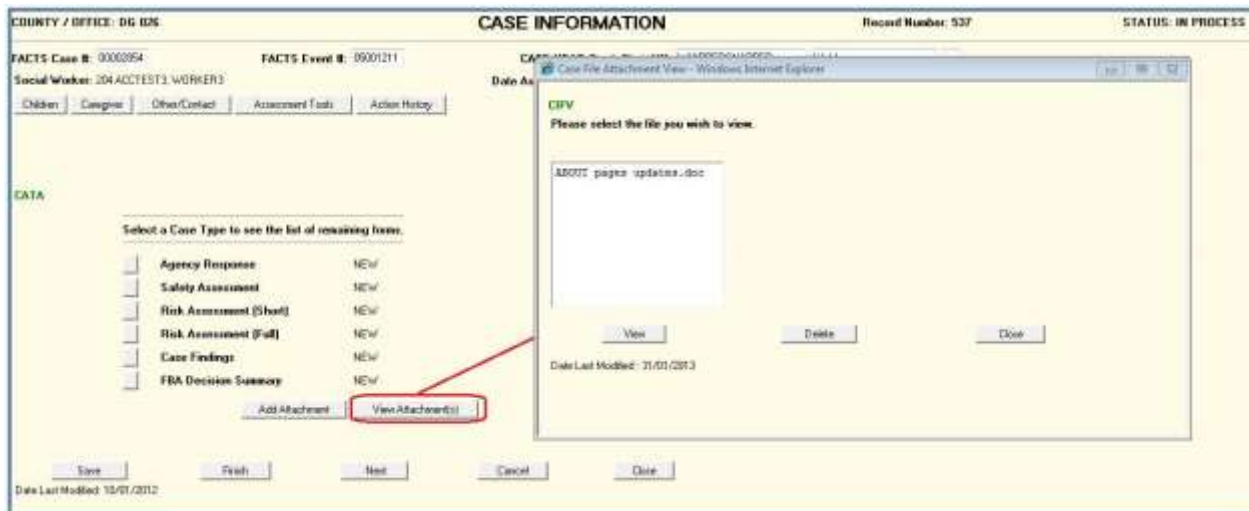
COUNTY / OFFICE: DG 026

CASE INFORMATION

Record Number: 537

STATUS: IN PROCESS

FACTS Case #: 00002954

FACTS Event #: 09001211

CA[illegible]

Social Worker: 204 ACCTEST3, WORKER3

Date As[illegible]

Children | Caregiver | Other/Contact | Assessment Tools | Action History

CATA

Select a Case Type to see the list of remaining forms.

Agency Response NEW

Safety Assessment NEW

Risk Assessment (Short) NEW

Risk Assessment (Full) NEW

Case Findings NEW

FBA Decision Summary NEW

Add Attachment | View Attachment(s)

Save | Finish | Next | Cancel | Close

Date Last Modified: 10/01/2012

Case File Attachment View - Windows Internet Explorer

CFV

Please select the file you wish to view.

ABOUT pages updates.doc

View | Delete | Close

Date Last Modified: 31/01/2013